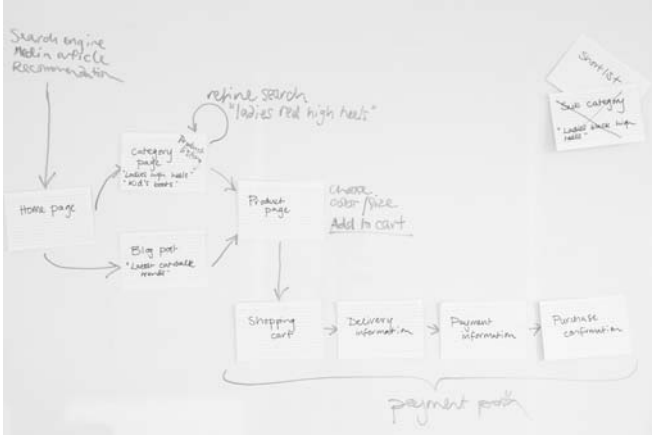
Search engine
Media article
Recommendation

refine search
"ladies red high heels"

Shortlist

Sub category
"Ladies black high heels"

Home page

Category page
"Ladies high heels"
"Kid's boots"

Products filter

Blog post
"Latest catwalk trends"

Product page

Check color/size
Add to cart

Shopping cart

Delivery information

Payment information

Purchase confirmation

payment path